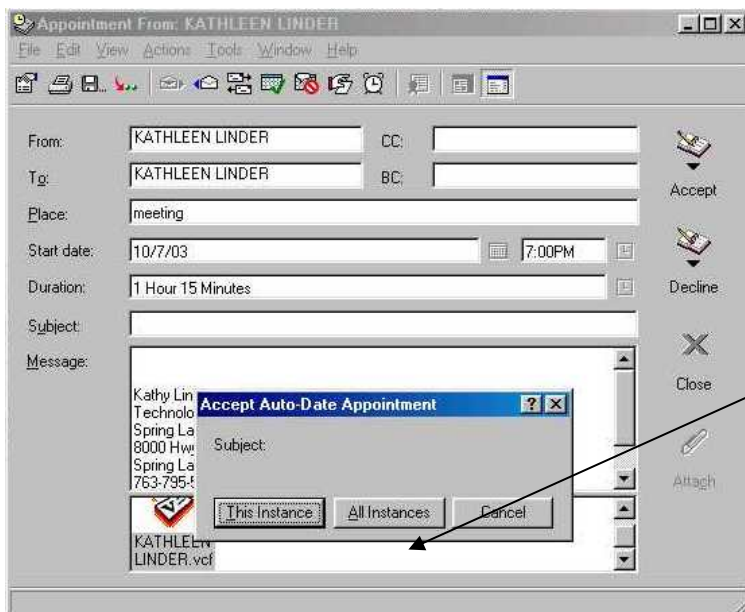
Appointment From: KATHLEEN LINDER

File Edit View Actions Tools Window Help

From: KATHLEEN LINDER
CC:
To: KATHLEEN LINDER
BC:
Place: meeting
Start date: 10/7/03
7:00PM
Duration: 1 Hour 15 Minutes
Subject:
Message:

Kathy Lin
Technolo
Spring La
8000 Hw
Spring La
763-795-

KATHLEEN
LINDER.vcf

Accept
Decline
Close
Attach

Accept Auto-Date Appointment

Subject:

This Instance
All Instances
Cancel